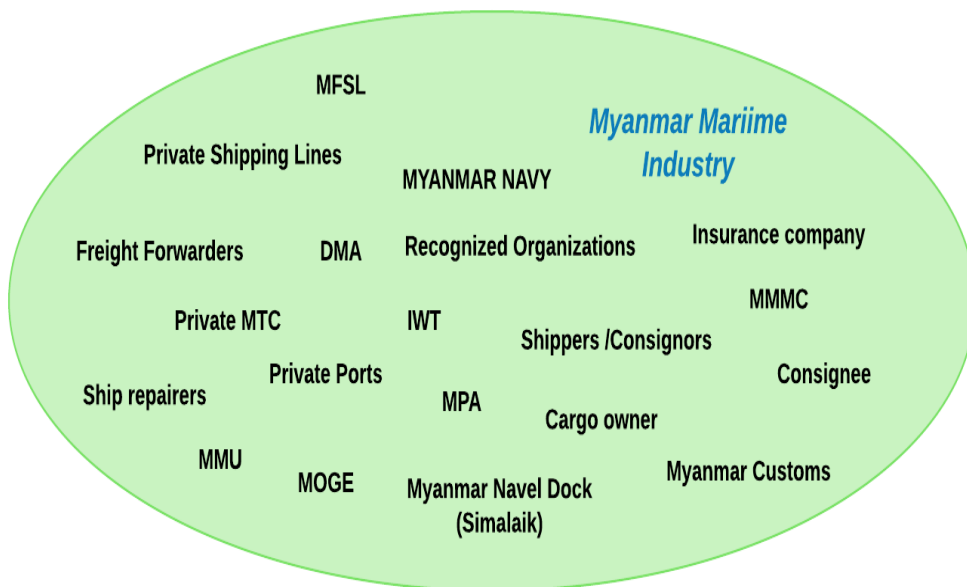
MFSL

Myanmar Mariime Industry

Private Shipping Lines

MYANMAR NAVY

Freight Forwarders

DMA

Recognized Organizations

Insurance company

MMMC

Private MTC

IWT

Shippers /Consignors

Consignee

Ship repairers

Private Ports

MPA

Cargo owner

MMU

MOGE

Myanmar Navel Dock (Simalaik)

Myanmar Customs